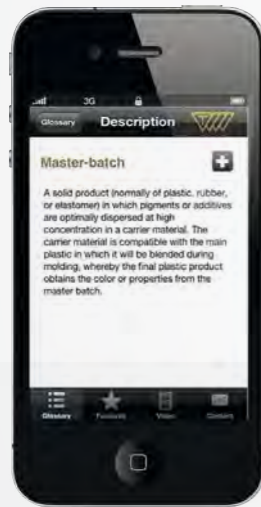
3G

Glossary Description

Master-batch

A solid product (normally of plastic, rubber, or elastomer) in which pigments or additives are optimally dispersed at high concentration in a carrier material. The carrier material is compatible with the main plastic in which it will be blended during molding, whereby the final plastic product obtains the color or properties from the master batch.

Glossary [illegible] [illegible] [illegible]